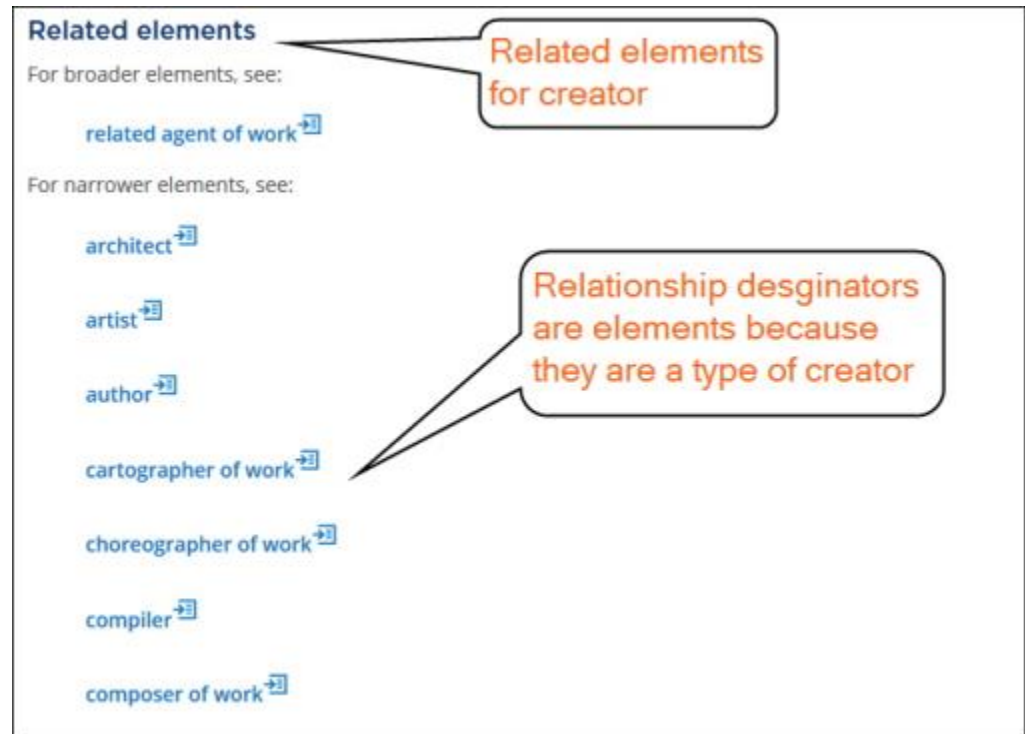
Related elements

Related elements for creator

For broader elements, see:

related agent of work

For narrower elements, see:

architect

Relationship desginators are elements because they are a type of creator

artist

author

cartographer of work

choreographer of work

compiler

composer of work